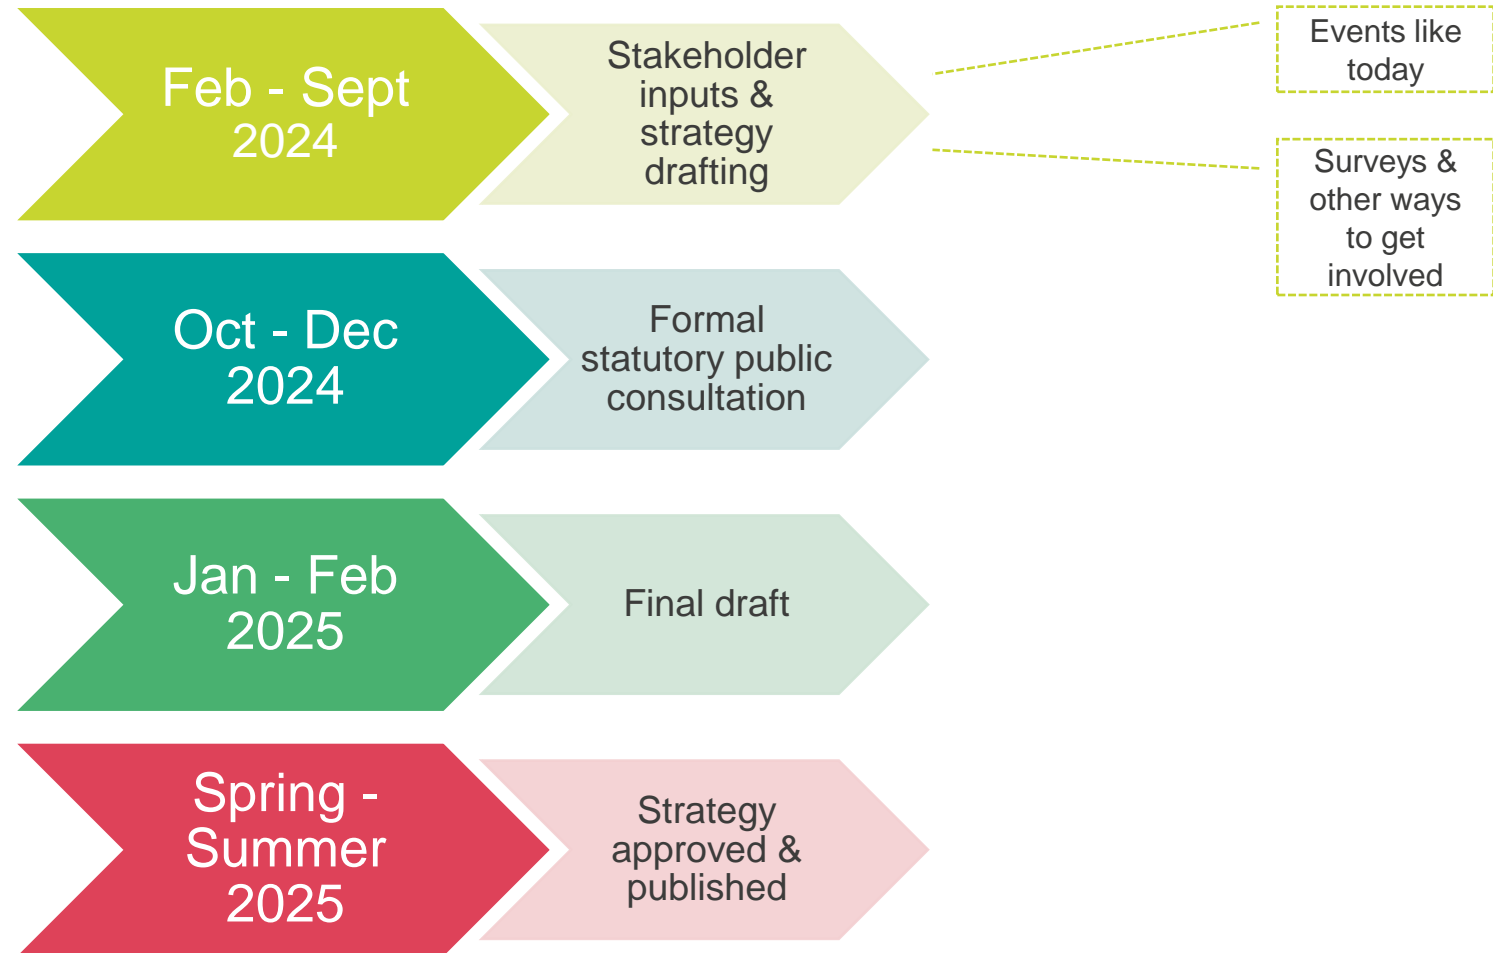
Feb - Sept 2024

Stakeholder inputs & strategy drafting

Events like today

Surveys & other ways to get involved

Oct - Dec 2024

Formal statutory public consultation

Jan - Feb 2025

Final draft

Spring - Summer 2025

Strategy approved & published